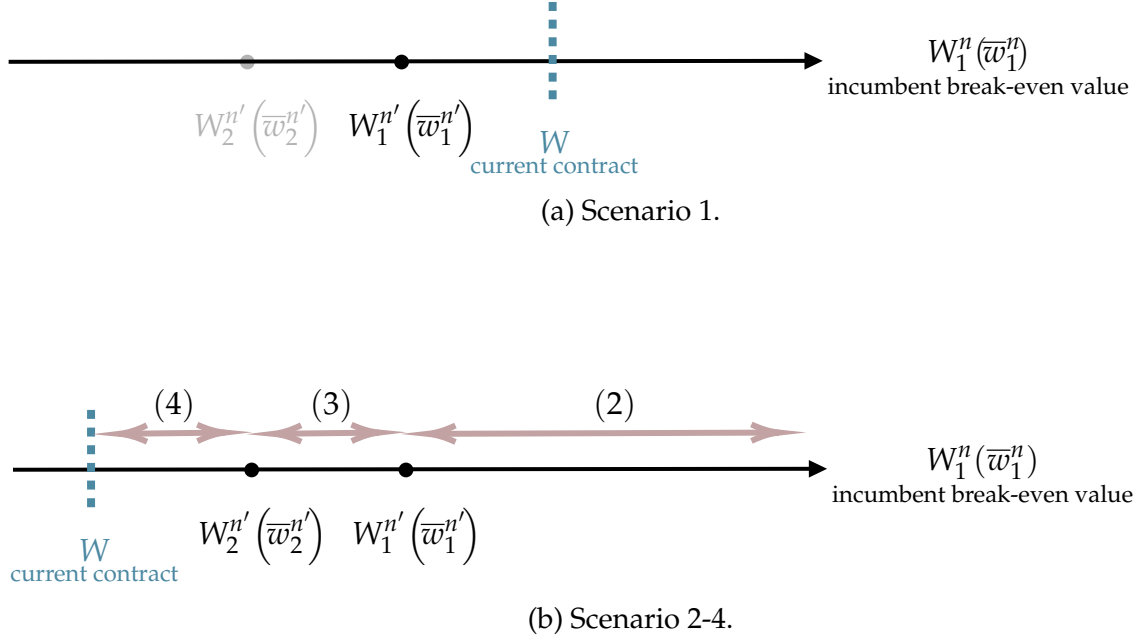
$W_1^n(\overline{w}_1^n)$
incumbent break-even value

$W_2^{n'}\left(\overline{w}_2^{n'}\right)$ $W_1^{n'}\left(\overline{w}_1^{n'}\right)$

$W$
current contract

(a) Scenario 1.

(4) (3) (2)

$W_1^n(\overline{w}_1^n)$
incumbent break-even value

$W_2^{n'}\left(\overline{w}_2^{n'}\right)$ $W_1^{n'}\left(\overline{w}_1^{n'}\right)$

$W$
current contract

(b) Scenario 2-4.